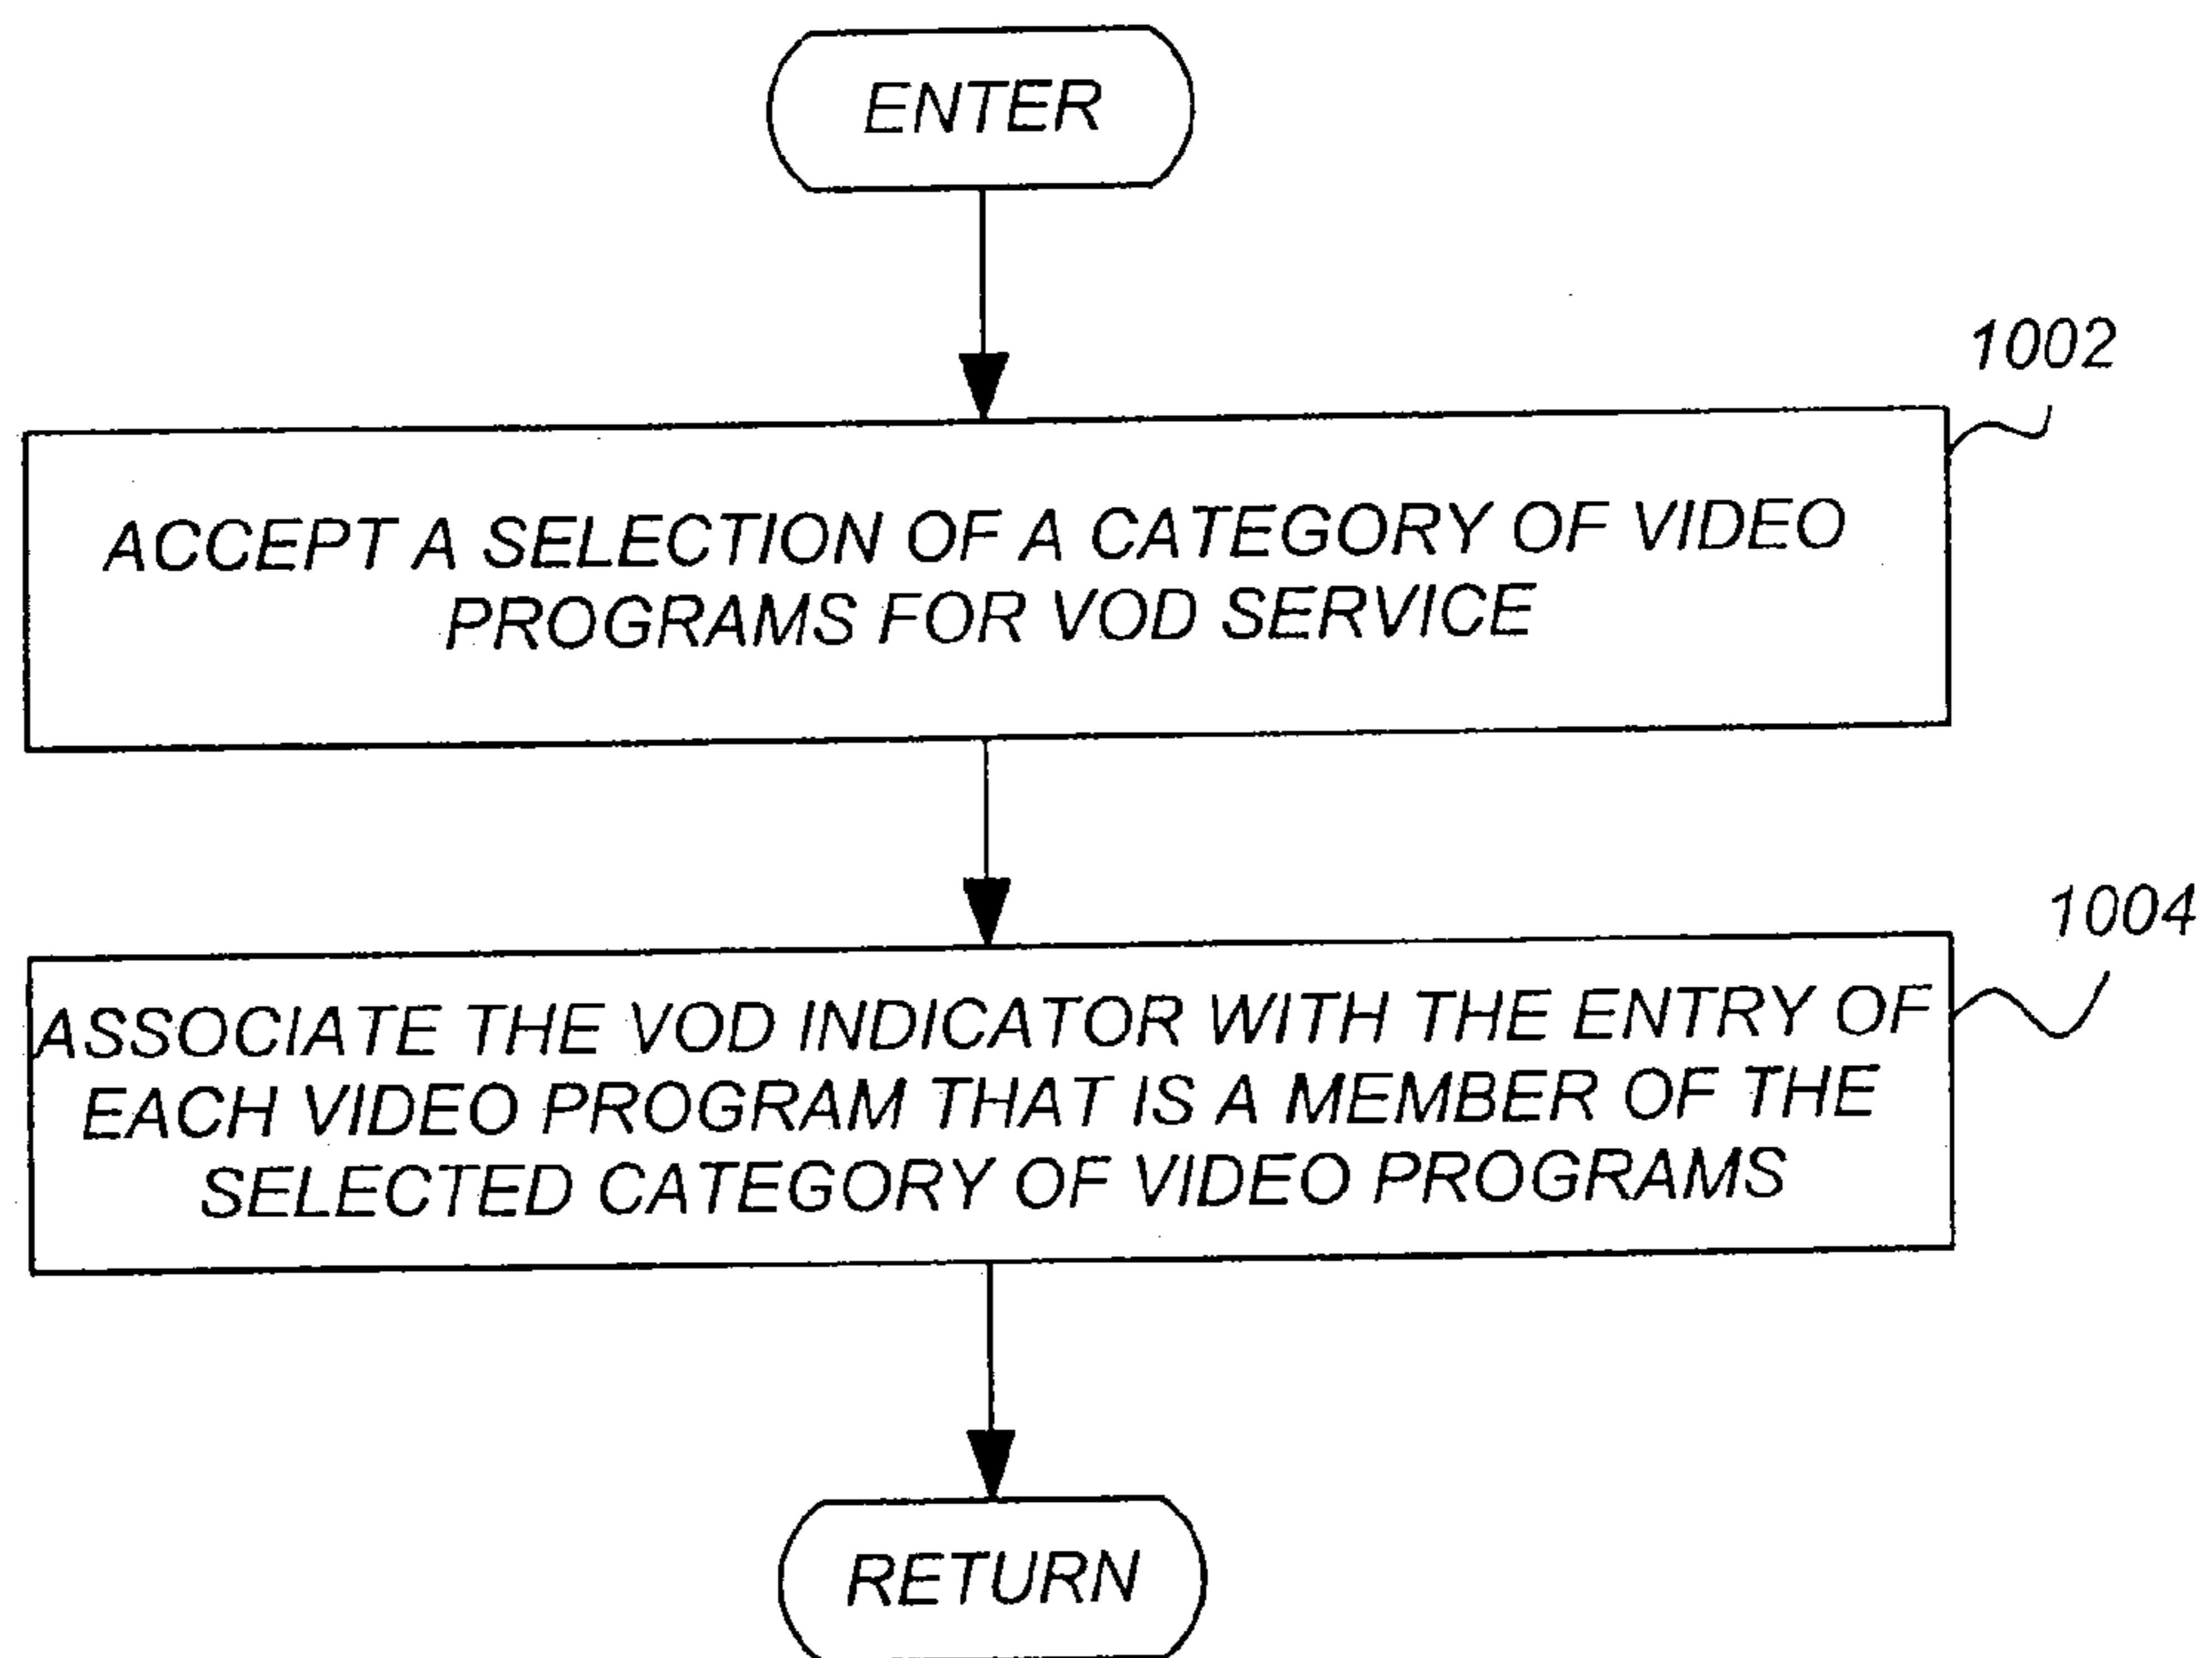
ENTER

1002

ACCEPT A SELECTION OF A CATEGORY OF VIDEO PROGRAMS FOR VOD SERVICE

1004

ASSOCIATE THE VOD INDICATOR WITH THE ENTRY OF EACH VIDEO PROGRAM THAT IS A MEMBER OF THE SELECTED CATEGORY OF VIDEO PROGRAMS

RETURN